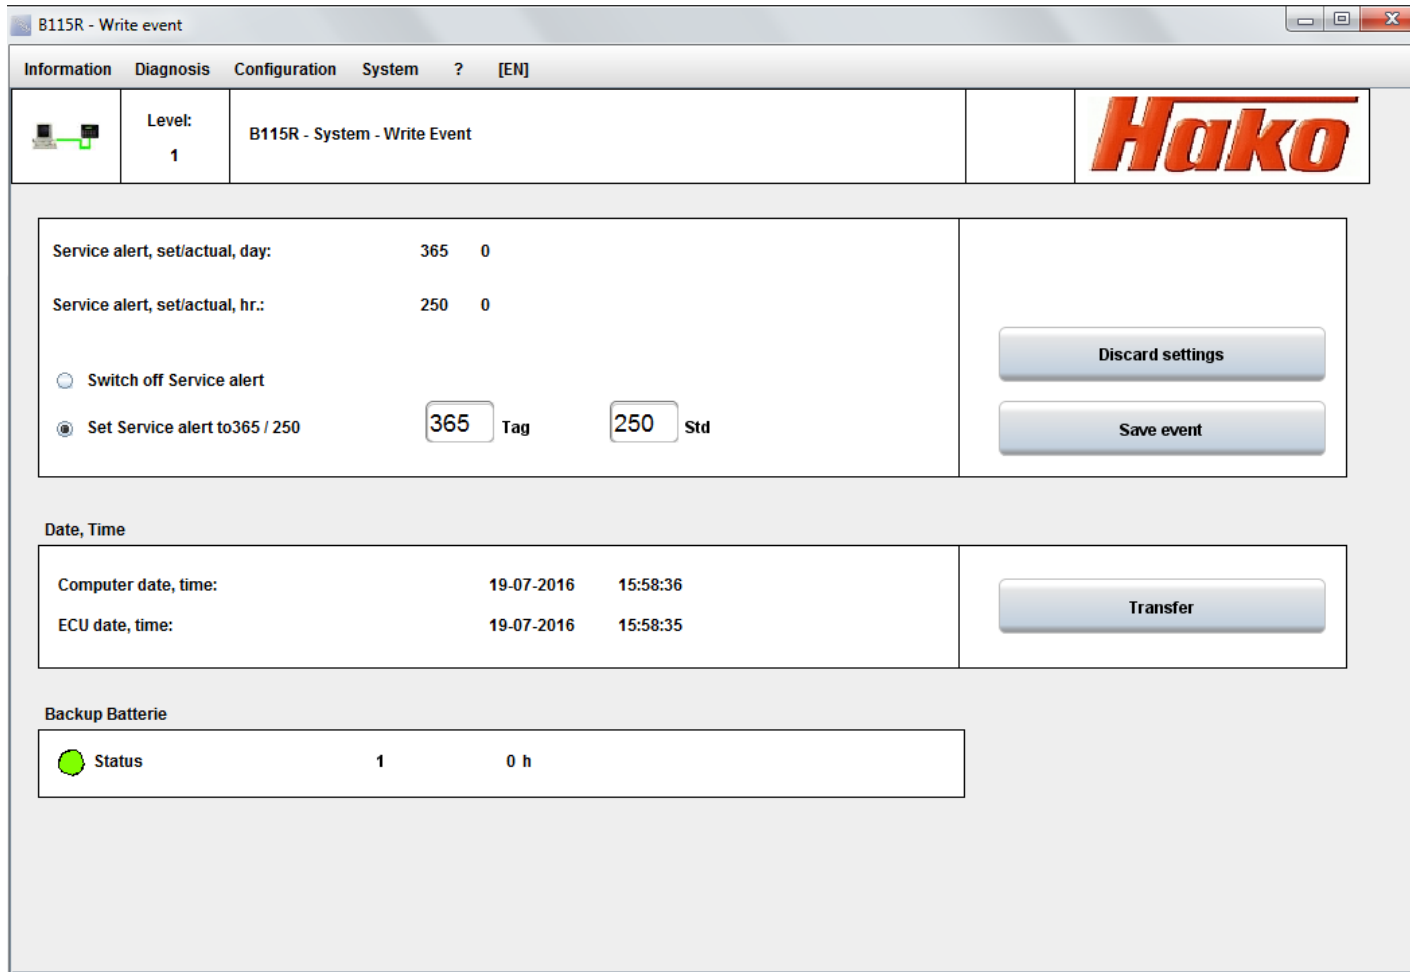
B115R - Write event

Information Diagnosis Configuration System ? [EN]

Level: 1

B115R - System - Write Event

Hako

Service alert, set/actual, day: 365 0

Service alert, set/actual, hr.: 250 0

Switch off Service alert

Set Service alert to365 / 250

365 Tag

250 Std

Discard settings

Save event

Date, Time

Computer date, time: 19-07-2016 15:58:36

ECU date, time: 19-07-2016 15:58:35

Transfer

Backup Batterie

Status 1 0 h